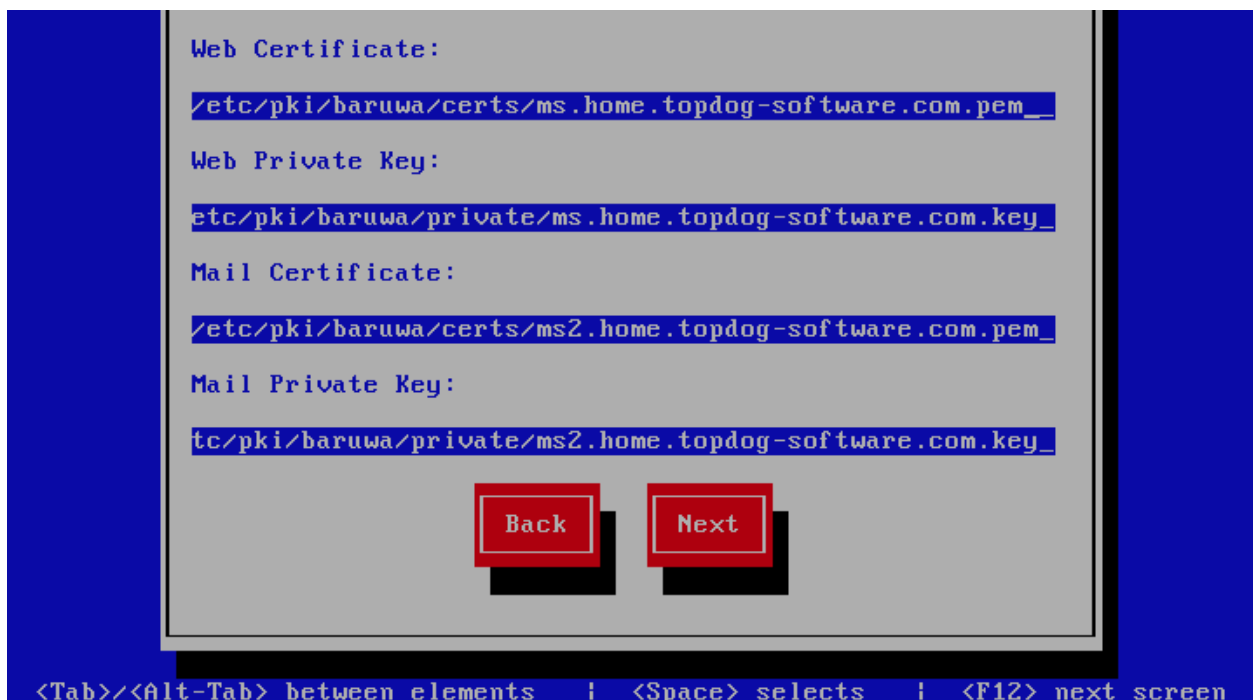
Web Certificate:

/etc/pki/baruwa/certs/ms.home.topdog-software.com.pem__

Web Private Key:

etc/pki/baruwa/private/ms.home.topdog-software.com.key_

Mail Certificate:

/etc/pki/baruwa/certs/ms2.home.topdog-software.com.pem_

Mail Private Key:

tc/pki/baruwa/private/ms2.home.topdog-software.com.key_

Back

Next

<Tab>/<Alt-Tab> between elements | <Space> selects | <F12> next screen